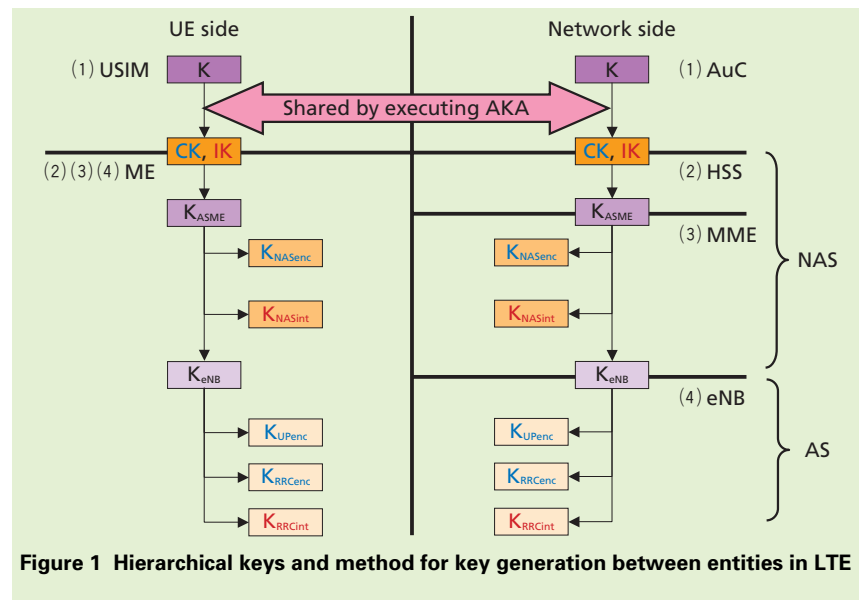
UE side

Network side

(1) USIM

K

K

(1) AuC

Shared by executing AKA

CK, IK

CK, IK

(2)(3)(4) ME

(2) HSS

$K_{ASME}$

$K_{ASME}$

(3) MME

NAS

$K_{NASenc}$

$K_{NASenc}$

$K_{NASint}$

$K_{NASint}$

$K_{eNB}$

$K_{eNB}$

(4) eNB

AS

$K_{UPenc}$

$K_{UPenc}$

$K_{RRCenc}$

$K_{RRCenc}$

$K_{RRCint}$

$K_{RRCint}$

Figure 1 Hierarchical keys and method for key generation between entities in LTE